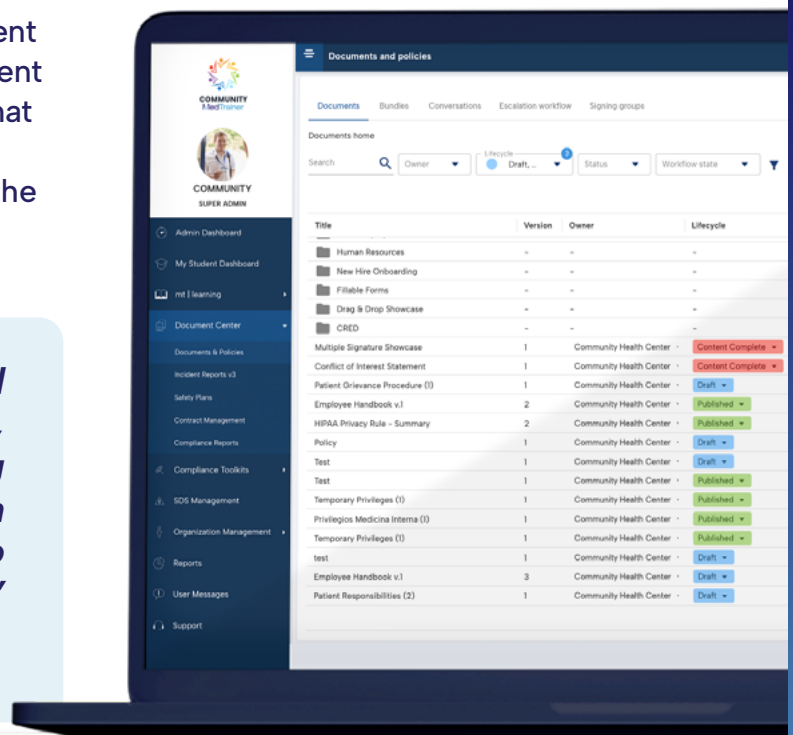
ent
ent
hat

he

COMMUNITY
MedTrainer

COMMUNITY
SUPER ADMIN

Admin Dashboard
My Student Dashboard
mt | learning
Document Center
Documents & Policies
Incident Reports v3
Safety Plans
Contract Management
Compliance Reports
Compliance Toolkits
SDS Management
Organization Management
Reports
User Messages
Support

Documents and policies

Documents | Bundles | Conversations | Escalation workflow | Signing groups

Documents home

Search | Owner | Lifecycle Draft, ... 2 | Status | Workflow state

| Title | Version | Owner | Lifecycle |
|---|---|---|---|
| Human Resources | - | - | - |
| New Hire Onboarding | - | - | - |
| Fillable Forms | - | - | - |
| Drag & Drop Showcase | - | - | - |
| CRED | - | - | - |
| Multiple Signature Showcase | 1 | Community Health Center | Content Complete |
| Conflict of Interest Statement | 1 | Community Health Center | Content Complete |
| Patient Grievance Procedure (1) | 1 | Community Health Center | Draft |
| Employee Handbook v.1 | 2 | Community Health Center | Published |
| HIPAA Privacy Rule - Summary | 2 | Community Health Center | Published |
| Policy | 1 | Community Health Center | Draft |
| Test | 1 | Community Health Center | Draft |
| Test | 1 | Community Health Center | Published |
| Temporary Privileges (1) | 1 | Community Health Center | Published |
| Privilegios Medicina Interna (1) | 1 | Community Health Center | Published |
| Temporary Privileges (1) | 1 | Community Health Center | Published |
| test | 1 | Community Health Center | Draft |
| Employee Handbook v.1 | 3 | Community Health Center | Draft |
| Patient Responsibilities (2) | 1 | Community Health Center | Draft |